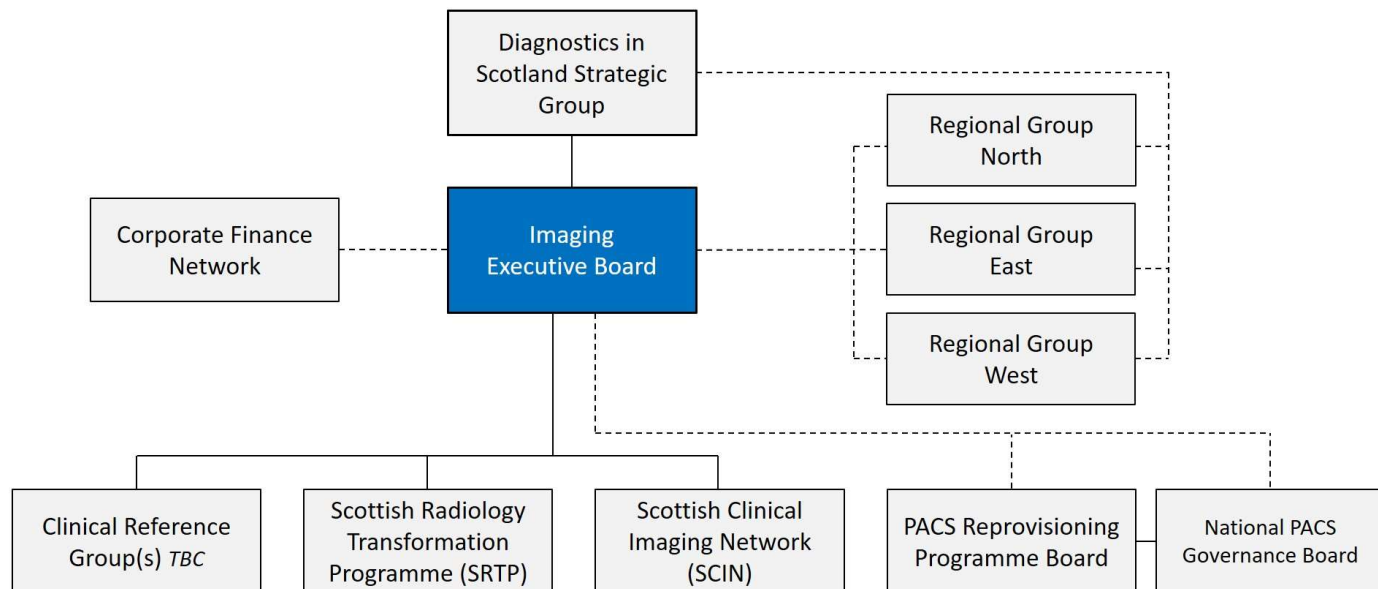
Diagnostics in Scotland Strategic Group

Regional Group North

Corporate Finance Network

Imaging Executive Board

Regional Group East

Regional Group West

Clinical Reference Group(s) *TBC*

Scottish Radiology Transformation Programme (SRTP)

Scottish Clinical Imaging Network (SCIN)

PACS Reprovisioning Programme Board

National PACS Governance Board